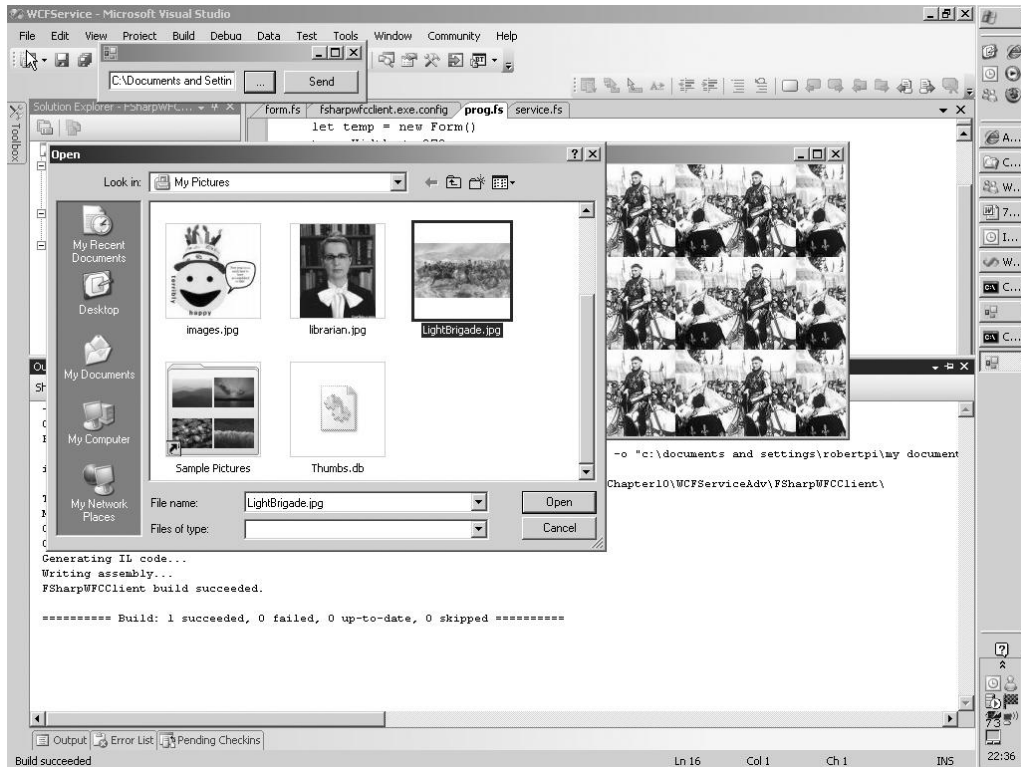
WCFService - Microsoft Visual Studio

File Edit View Project Build Debug Data Test Tools Window Community Help

C:\Documents and Settin ... Send

Solution Explorer - FSharpWFC...

Toolbox

form.fs fsharpwfcclient.exe.config prog.fs service.fs

let temp = new Form()

Open

Look in: My Pictures

My Recent Documents

Desktop

My Documents

My Computer

My Network Places

images.jpg

librarian.jpg

LightBrigade.jpg

Sample Pictures

Thumbs.db

File name: LightBrigade.jpg

Files of type:

Open

Cancel

-o "c:\documents and settings\robertpi\my document

Chapter10\WCFServiceAdv\FSharpWFCClient\

Generating IL code...
Writing assembly...
FSharpWFCClient build succeeded.

========== Build: 1 succeeded, 0 failed, 0 up-to-date, 0 skipped ==========

Output Error List Pending Checkins

Build succeeded

Ln 16 Col 1 Ch 1 INS

A...
C...
W...
7...
I...
W...
C...
C...

22:36